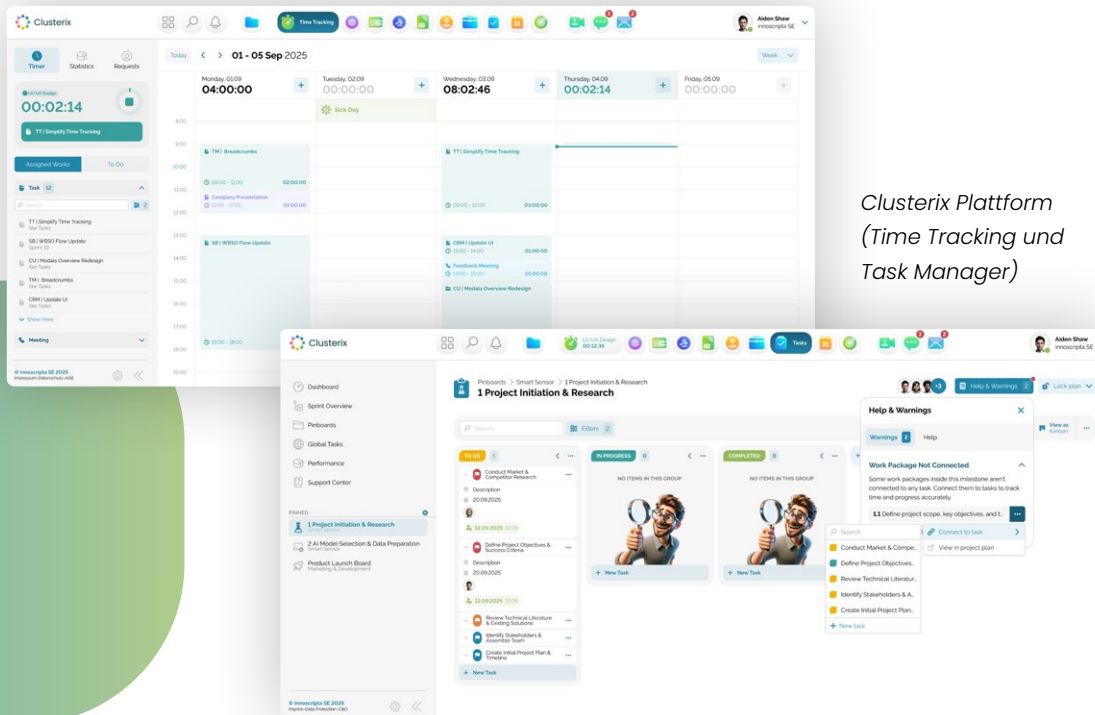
Clusterix

Time Tracking

Aiden Shaw
innoscripta SE

Timer Statistics Requests

UI/UX Design
00:02:14

TT | Simplify Time Tracking

Assigned Works To Do

Task 12

TT | Simplify Time Tracking
SB | WBSO Flow Update
CU | Modals Overview Redesign
TM | Breadcrumbs
CRM | Update UI

Show more

Meeting

© innoscripta SE 2025

Today 01 - 05 Sep 2025 Week

Monday, 01.09
04:00:00

Tuesday, 02.09
00:00:00

Wednesday, 03.09
08:02:46

Thursday, 04.09
00:02:14

Friday, 05.09
00:00:00

Sick Day

9:00
10:00
11:00
12:00
13:00
14:00
15:00
16:00
17:00
18:00

TM | Breadcrumbs
08:00 - 12:00 02:00:00
Company Presentation
10:00 - 12:00 03:00:00

SB | WBSO Flow Update
13:00 - 18:00

TT | Simplify Time Tracking
09:00 - 12:00 03:00:00

CRM | Update UI
03:00:00
Feedback Meeting
14:00 - 16:00
CU | Modals Overview Redesign

Clusterix Plattform (Time Tracking und Task Manager)

Clusterix

UI/UX Design
00:12:36

Tasks

Aiden Shaw
innoscripta SE

Dashboard
Sprint Overview
Pinboards
Global Tasks
Performance
Support Center

PINNED
1 Project Initiation & Research
2 AI Model Selection & Data Preparation
Smart Sensor
Product Launch Board
Marketing & Development

© innoscripta SE 2025
Imprint · Data Protection · C&D

Pinboards > Smart Sensor > 1 Project Initiation & Research
1 Project Initiation & Research

Help & Warnings 2
Lock plan

Search
Filters 2

TO DO 5
Conduct Market & Competitor Research
Description
20.09.2025
12.09.2025
Define Project Objectives & Success Criteria
Description
20.09.2025
12.09.2025
Review Technical Literature & Existing Solutions
Identify Stakeholders & Assemble Team
Create Initial Project Plan & Timeline
New Task

IN PROGRESS 0
NO ITEMS IN THIS GROUP
New Task

COMPLETED 0
NO ITEMS IN THIS GROUP
New Task

Help & Warnings

Warnings 2 Help

Work Package Not Connected
Some work packages inside this milestone aren't connected to any task. Connect them to tasks to track time and progress accurately.

1.1 Define project scope, key objectives, and t...

Connect to task
View in project plan

Search
Conduct Market & Compe...
Define Project Objectives...
Review Technical Literatur...
Identify Stakeholders & A...
Create Initial Project Plan...
New task

View as Kanban